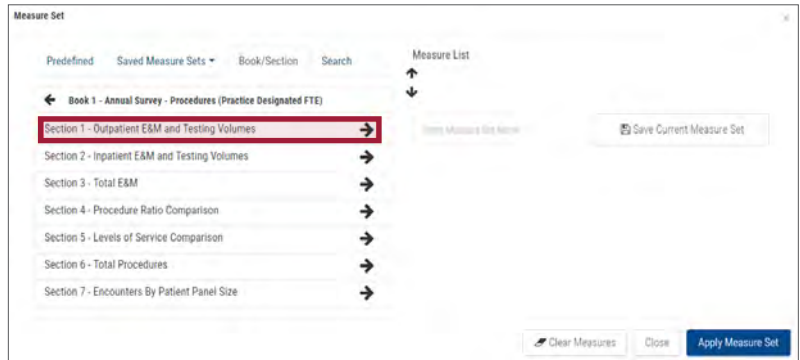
Measure Set

Predefined Saved Measure Sets ▾ Book/Section Search

Measure List

Book 1 - Annual Survey - Procedures (Practice Designated FTE)

Section 1 - Outpatient E&M and Testing Volumes

Section 2 - Inpatient E&M and Testing Volumes

Section 3 - Total E&M

Section 4 - Procedure Ratio Comparison

Section 5 - Levels of Service Comparison

Section 6 - Total Procedures

Section 7 - Encounters By Patient Panel Size

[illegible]

Save Current Measure Set

Clear Measures Close Apply Measure Set